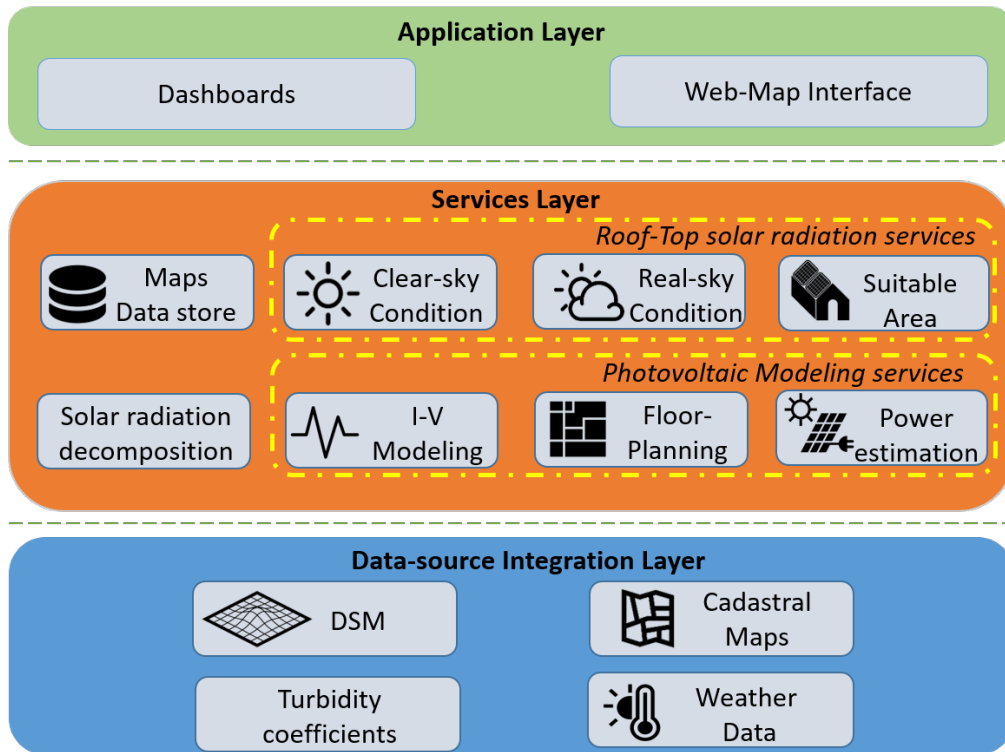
Application Layer

Dashboards

Web-Map Interface

Services Layer

Roof-Top solar radiation services

Maps Data store

Clear-sky Condition

Real-sky Condition

Suitable Area

Photovoltaic Modeling services

Solar radiation decomposition

I-V Modeling

Floor-Planning

Power estimation

Data-source Integration Layer

DSM

Cadastral Maps

Turbidity coefficients

Weather Data